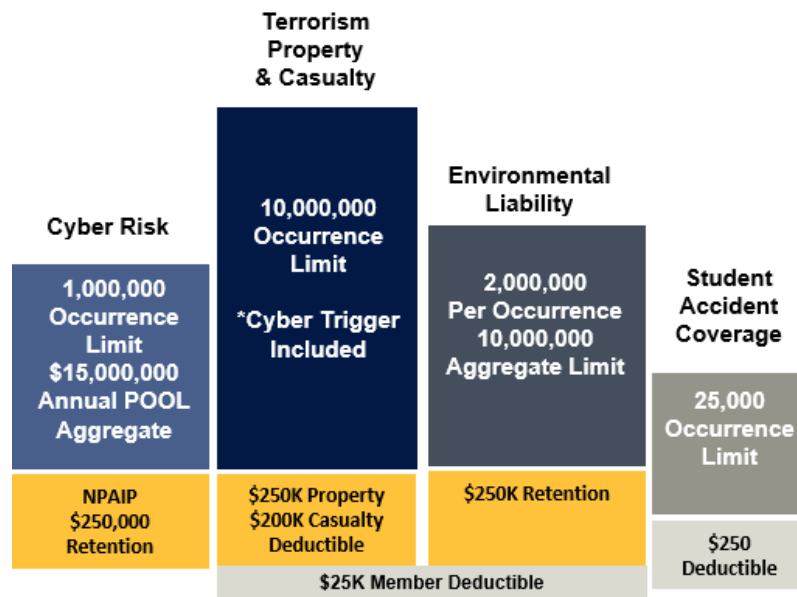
Cyber Risk

1,000,000 Occurrence Limit $15,000,000 Annual POOL Aggregate

NPAIP $250,000 Retention

Terrorism Property & Casualty

10,000,000 Occurrence Limit

*Cyber Trigger Included

$250K Property $200K Casualty Deductible

Environmental Liability

2,000,000 Per Occurrence 10,000,000 Aggregate Limit

$250K Retention

$25K Member Deductible

Student Accident Coverage

25,000 Occurrence Limit

$250 Deductible